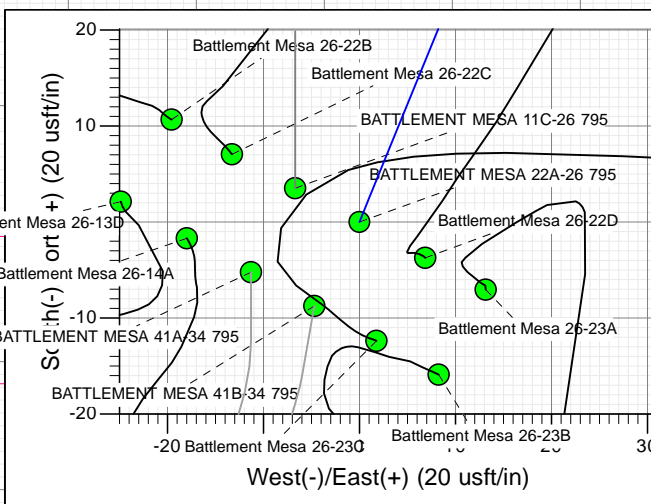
20
10
-10
-20
-20
30
Battlement Mesa 26-22B
Battlement Mesa 26-22C
BATTLEMENT MESA 11C-26 795
BATTLEMENT MESA 22A-26 795
ent Mesa 26-13D
Battlement Mesa 26-22D
Battlement Mesa 26-14A
Battlement Mesa 26-23A
BATTLEMENT MESA 41A-34 795
BATTLEMENT MESA 41B-34 795
Battlement Mesa 26-23C
Battlement Mesa 26-23B
South(-)/North(+) (20 usft/in)
West(-)/East(+) (20 usft/in)